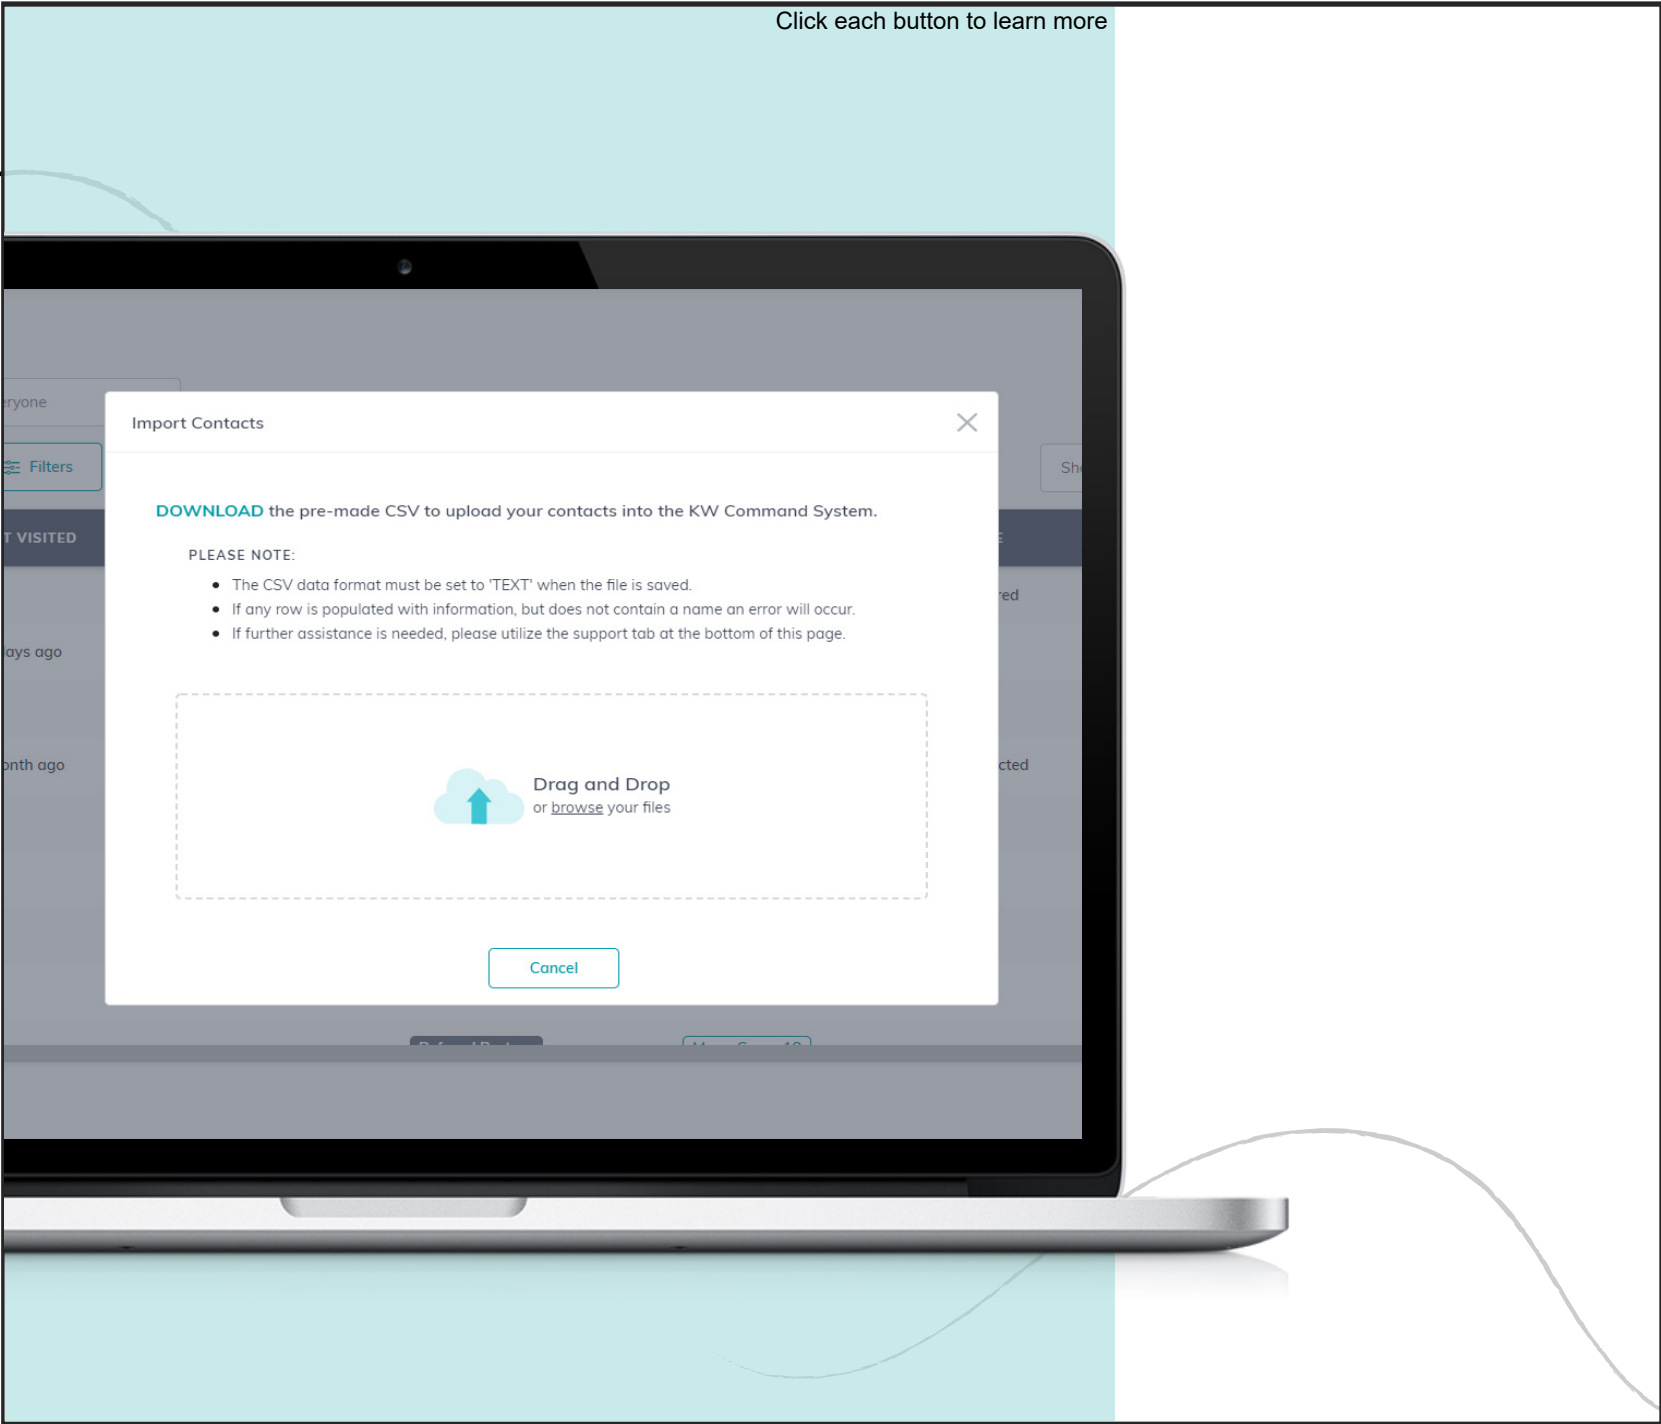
Click each button to learn more

ryone

Filters

T VISITED

ays ago

onth ago

Sh

red

cted

Import Contacts

DOWNLOAD the pre-made CSV to upload your contacts into the KW Command System.

PLEASE NOTE:

- The CSV data format must be set to 'TEXT' when the file is saved.
- If any row is populated with information, but does not contain a name an error will occur.
- If further assistance is needed, please utilize the support tab at the bottom of this page.

Drag and Drop
or browse your files

Cancel